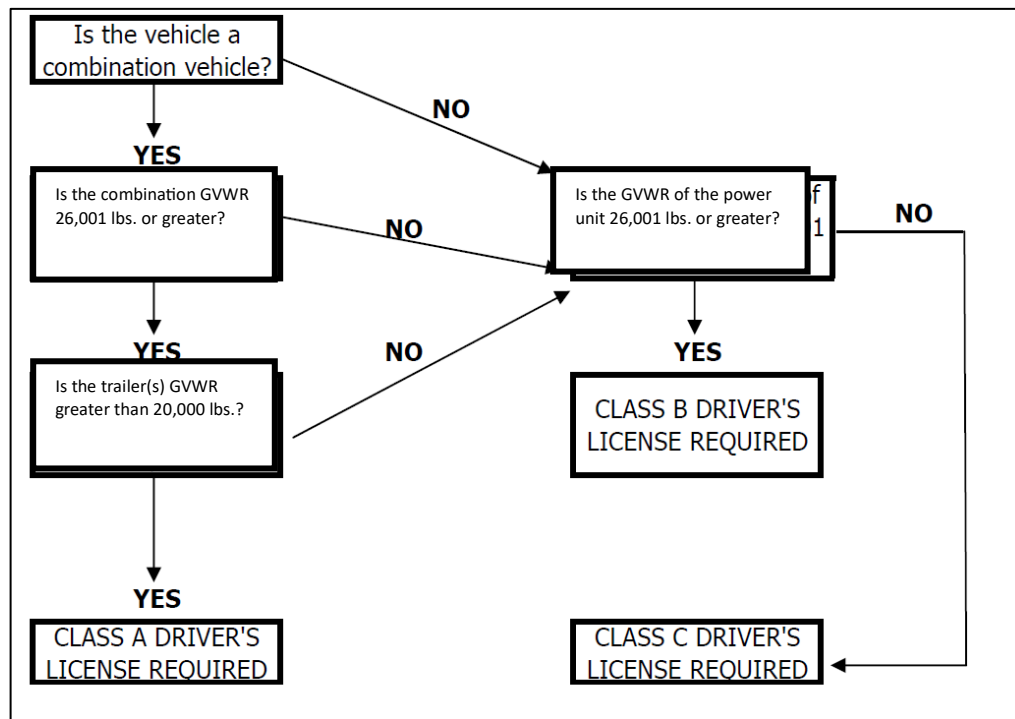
Is the vehicle a combination vehicle?

NO

YES

Is the combination GVWR 26,001 lbs. or greater?

NO

Is the GVWR of the power unit 26,001 lbs. or greater?

f
1

NO

YES

NO

Is the trailer(s) GVWR greater than 20,000 lbs.?

YES

CLASS B DRIVER'S LICENSE REQUIRED

YES

CLASS A DRIVER'S LICENSE REQUIRED

CLASS C DRIVER'S LICENSE REQUIRED